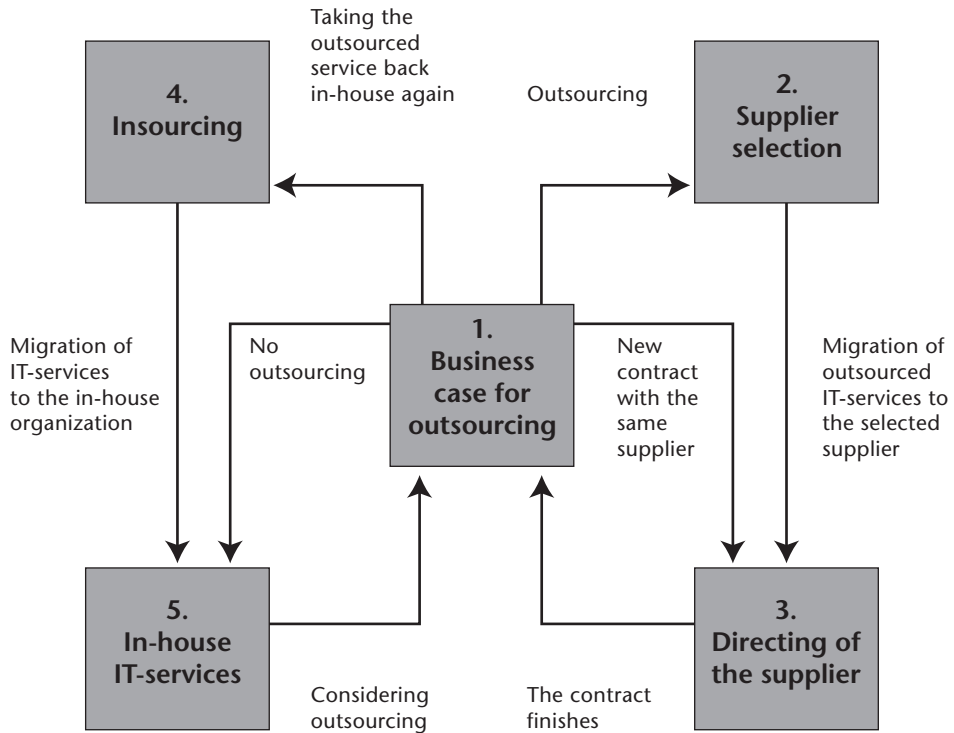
Taking the outsourced service back in-house again

4. Insourcing

Outsourcing

2. Supplier selection

Migration of IT-services to the in-house organization

No outsourcing

1. Business case for outsourcing

New contract with the same supplier

Migration of outsourced IT-services to the selected supplier

5. In-house IT-services

Considering outsourcing

The contract finishes

3. Directing of the supplier